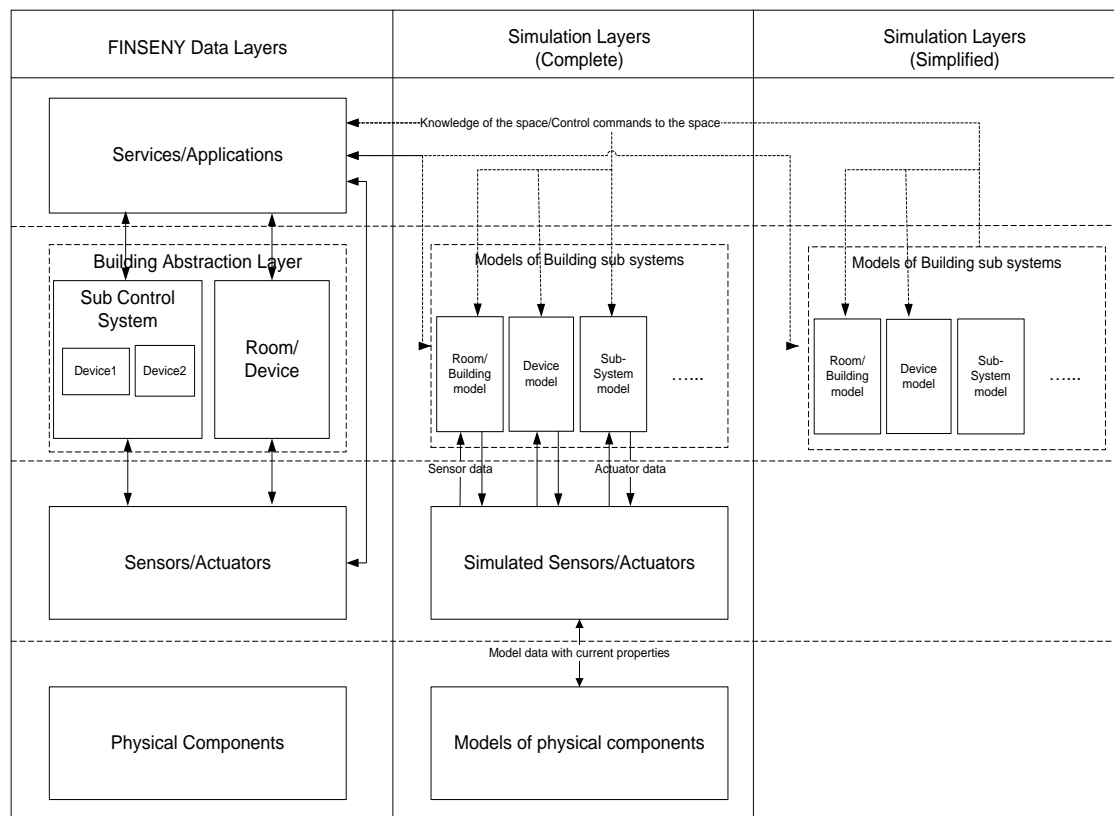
FINSENY Data Layers

Simulation Layers (Complete)

Simulation Layers (Simplified)

Knowledge of the space/Control commands to the space

Services/Applications

Building Abstraction Layer

Sub Control System

Device1

Device2

Room/ Device

Models of Building sub systems

Room/ Building model

Device model

Sub-System model

……

Models of Building sub systems

Room/ Building model

Device model

Sub-System model

……

Sensor data

Actuator data

Sensors/Actuators

Simulated Sensors/Actuators

Model data with current properties

Physical Components

Models of physical components